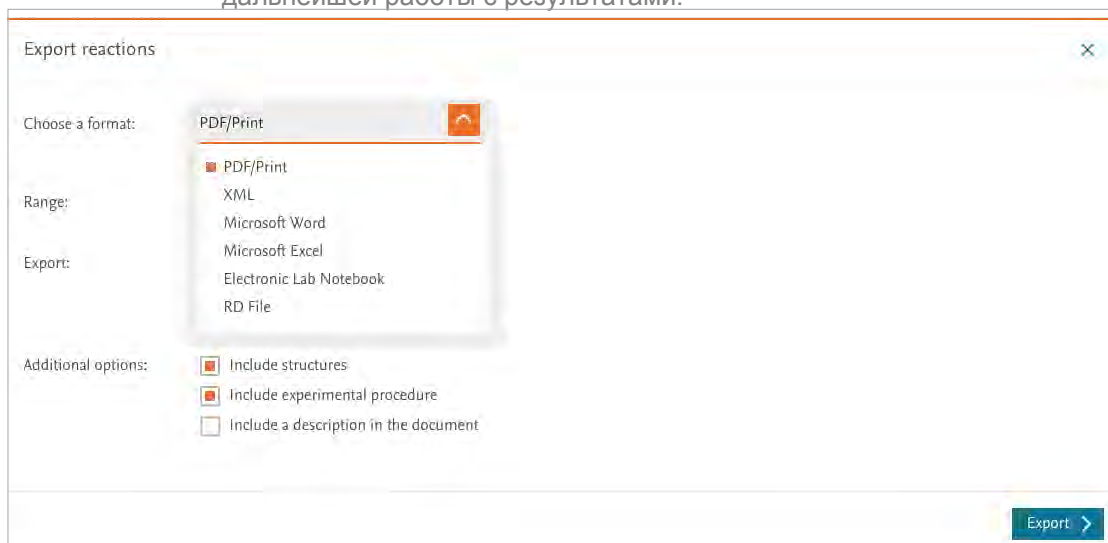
дальнейшей работы с результатами.

Export reactions

×

Choose a format: PDF/Print

PDF/Print
XML
Microsoft Word
Microsoft Excel
Electronic Lab Notebook
RD File

Range:

Export:

Additional options: Include structures
Include experimental procedure
Include a description in the document

Export